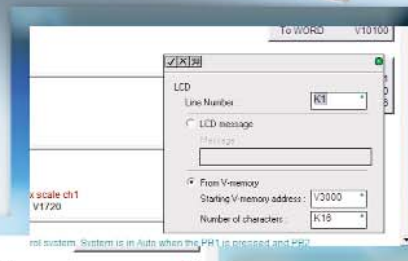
To WORD V10100

LCD

Line Number K1

LCD message

Message

From V-memory

Starting V-memory address : V3000

Number of characters : K16

x scale ch1

V1720

rol system. System is in Auto when the PB1 is pressed and PB2